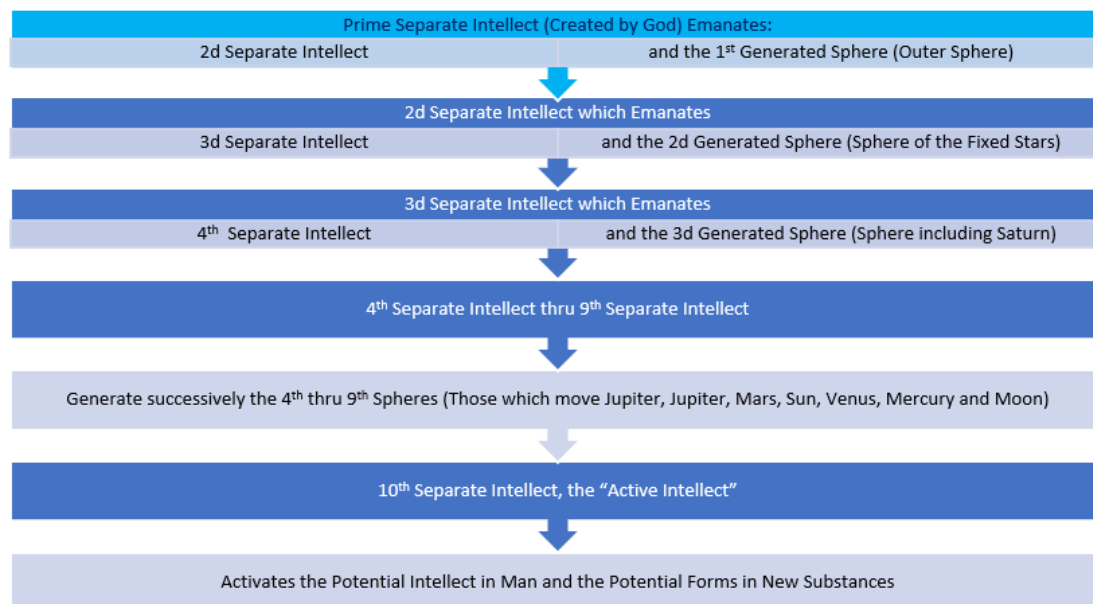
Prime Separate Intellect (Created by God) Emanates:

2d Separate Intellect

and the 1$^{st}$ Generated Sphere (Outer Sphere)

2d Separate Intellect which Emanates

3d Separate Intellect

and the 2d Generated Sphere (Sphere of the Fixed Stars)

3d Separate Intellect which Emanates

4$^{th}$ Separate Intellect

and the 3d Generated Sphere (Sphere including Saturn)

4$^{th}$ Separate Intellect thru 9$^{th}$ Separate Intellect

Generate successively the 4$^{th}$ thru 9$^{th}$ Spheres (Those which move Jupiter, Jupiter, Mars, Sun, Venus, Mercury and Moon)

10$^{th}$ Separate Intellect, the "Active Intellect"

Activates the Potential Intellect in Man and the Potential Forms in New Substances